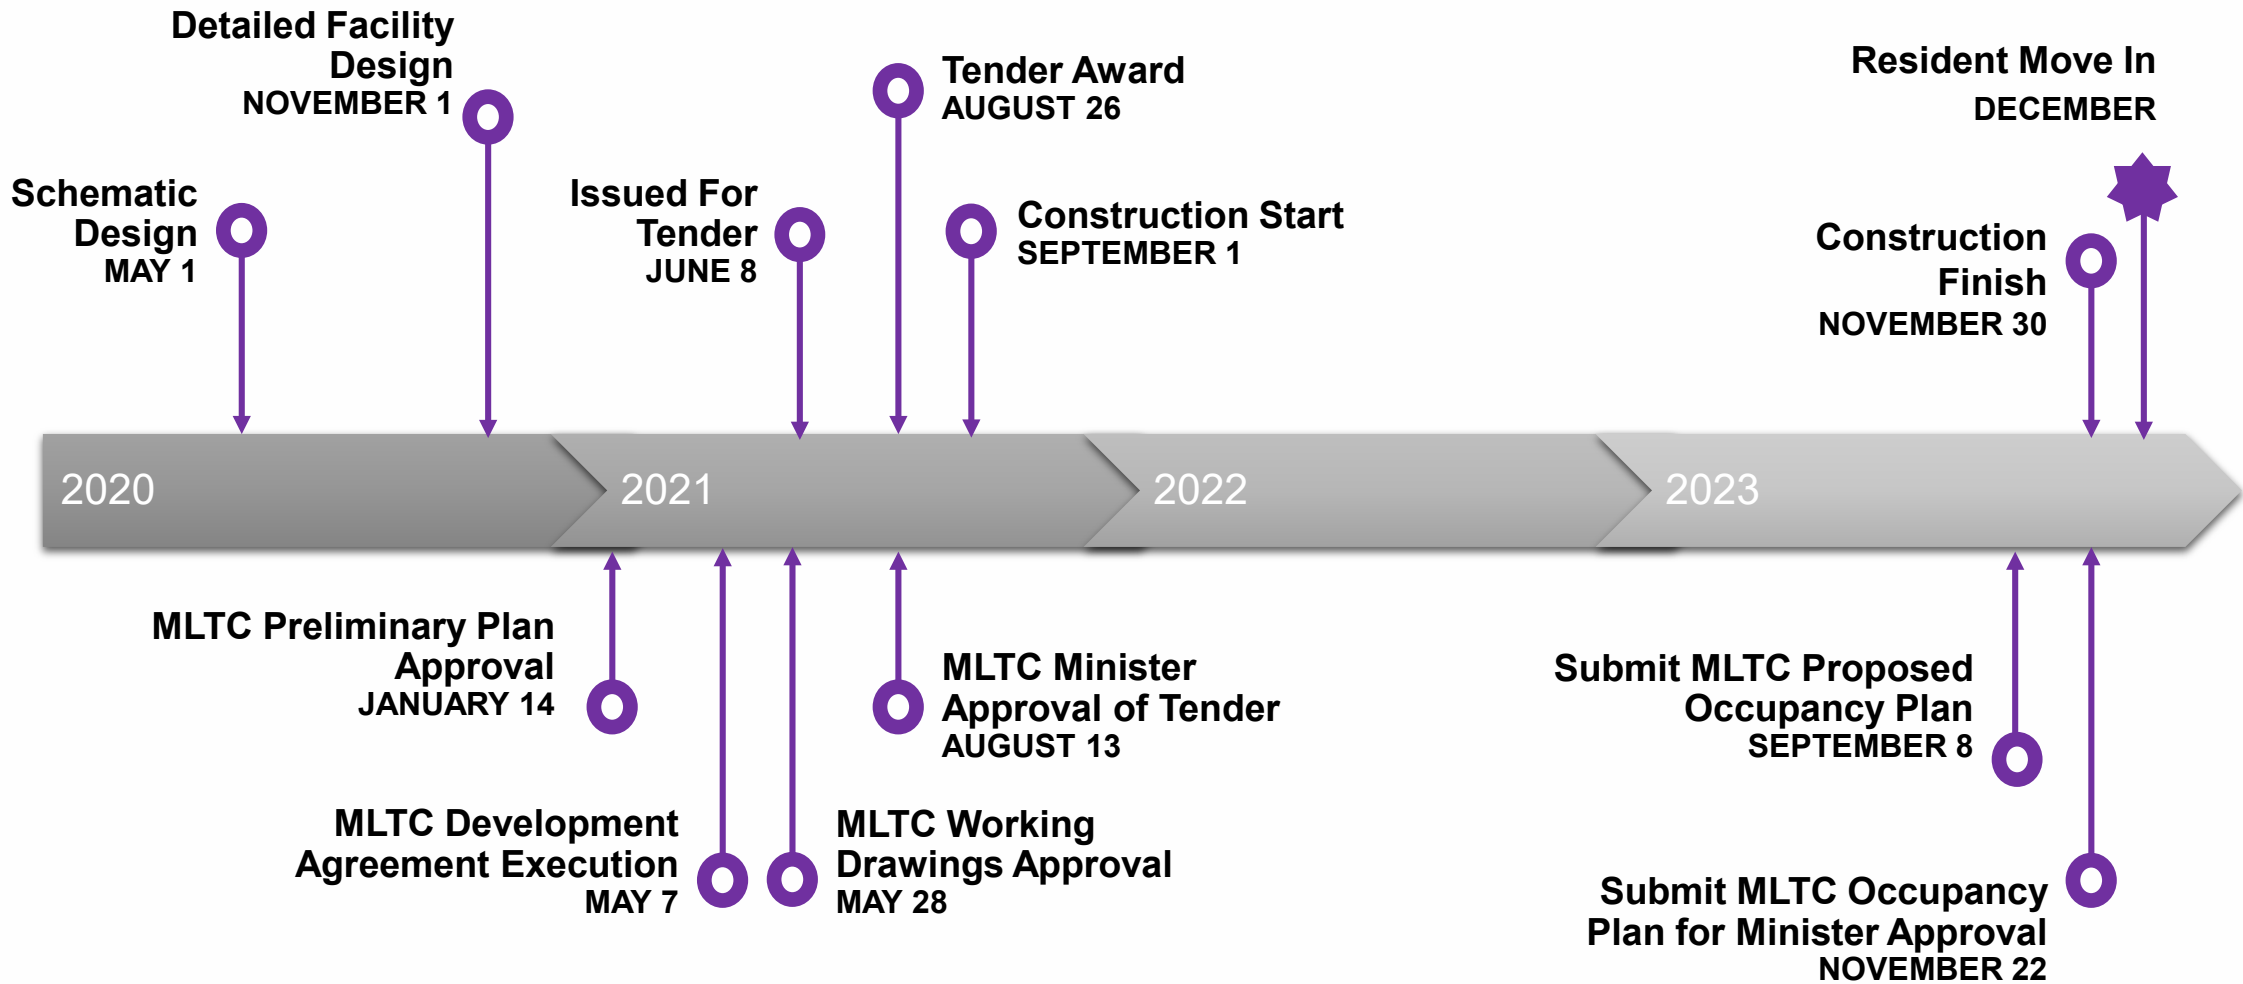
Detailed Facility Design
NOVEMBER 1

Tender Award
AUGUST 26

Resident Move In
DECEMBER

Schematic Design
MAY 1

Issued For Tender
JUNE 8

Construction Start
SEPTEMBER 1

Construction Finish
NOVEMBER 30

2020

2021

2022

2023

MLTC Preliminary Plan Approval
JANUARY 14

MLTC Minister Approval of Tender
AUGUST 13

Submit MLTC Proposed Occupancy Plan
SEPTEMBER 8

MLTC Development Agreement Execution
MAY 7

MLTC Working Drawings Approval
MAY 28

Submit MLTC Occupancy Plan for Minister Approval
NOVEMBER 22